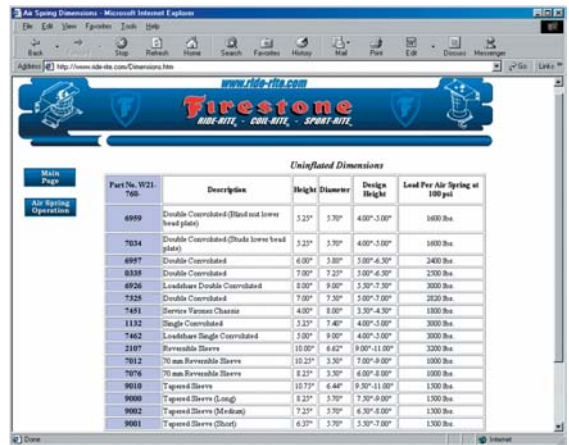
Air Spring Dimensions - Microsoft Internet Explorer

File Edit View Favorites Tools Help

Back Forward Stop Refresh Home Search Favorites History Mail Print Edit Discuss Messenger

Address http://www.ride-rite.com/Dimensions.htm

Go Links

www.ride-rite.com

Firestone

RIDE-RITE · COIL-RITE · SPORT-RITE

Main Page

Air Spring Operation

Uninflated Dimensions

| Part No. W21-760- | Description | Height | Diameter | Design Height | Load Per Air Spring at 100 psi |
|---|---|---|---|---|---|
| 6959 | Double Convoluted (Blind nut lower bead plate) | 5.25" | 5.70" | 4.00"-5.00" | 1600 lbs. |
| 7034 | Double Convoluted (Studs lower bead plate) | 5.25" | 5.70" | 4.00"-5.00" | 1600 lbs. |
| 6957 | Double Convoluted | 6.00" | 5.80" | 5.00"-6.50" | 2400 lbs. |
| 8335 | Double Convoluted | 7.00" | 7.25" | 5.00"-6.50" | 2500 lbs. |
| 6926 | Loadshare Double Convoluted | 8.00" | 9.00" | 5.50"-7.50" | 3000 lbs. |
| 7325 | Double Convoluted | 7.00" | 7.50" | 5.00"-7.00" | 2820 lbs. |
| 7451 | Service Vanner Chassis | 4.00" | 8.00" | 3.50"-4.50" | 1800 lbs. |
| 1132 | Single Convoluted | 3.25" | 7.40" | 4.00"-5.00" | 3000 lbs. |
| 7462 | Loadshare Single Convoluted | 5.00" | 9.00" | 4.00"-5.00" | 3000 lbs. |
| 2107 | Reversible Sleeve | 10.00" | 6.62" | 9.00"-11.00" | 3200 lbs. |
| 7012 | 70 mm Reversible Sleeve | 10.25" | 3.50" | 7.00"-9.00" | 1000 lbs. |
| 7076 | 70 mm Reversible Sleeve | 8.25" | 3.50" | 6.00"-8.00" | 1000 lbs. |
| 9010 | Tapered Sleeve | 10.75" | 6.44" | 9.50"-11.00" | 1500 lbs. |
| 9000 | Tapered Sleeve (Long) | 8.25" | 5.70" | 7.50"-9.00" | 1300 lbs. |
| 9002 | Tapered Sleeve (Medium) | 7.25" | 5.70" | 6.50"-8.00" | 1300 lbs. |
| 9001 | Tapered Sleeve (Short) | 6.37" | 5.70" | 5.50"-7.00" | 1300 lbs. |

Done

Internet